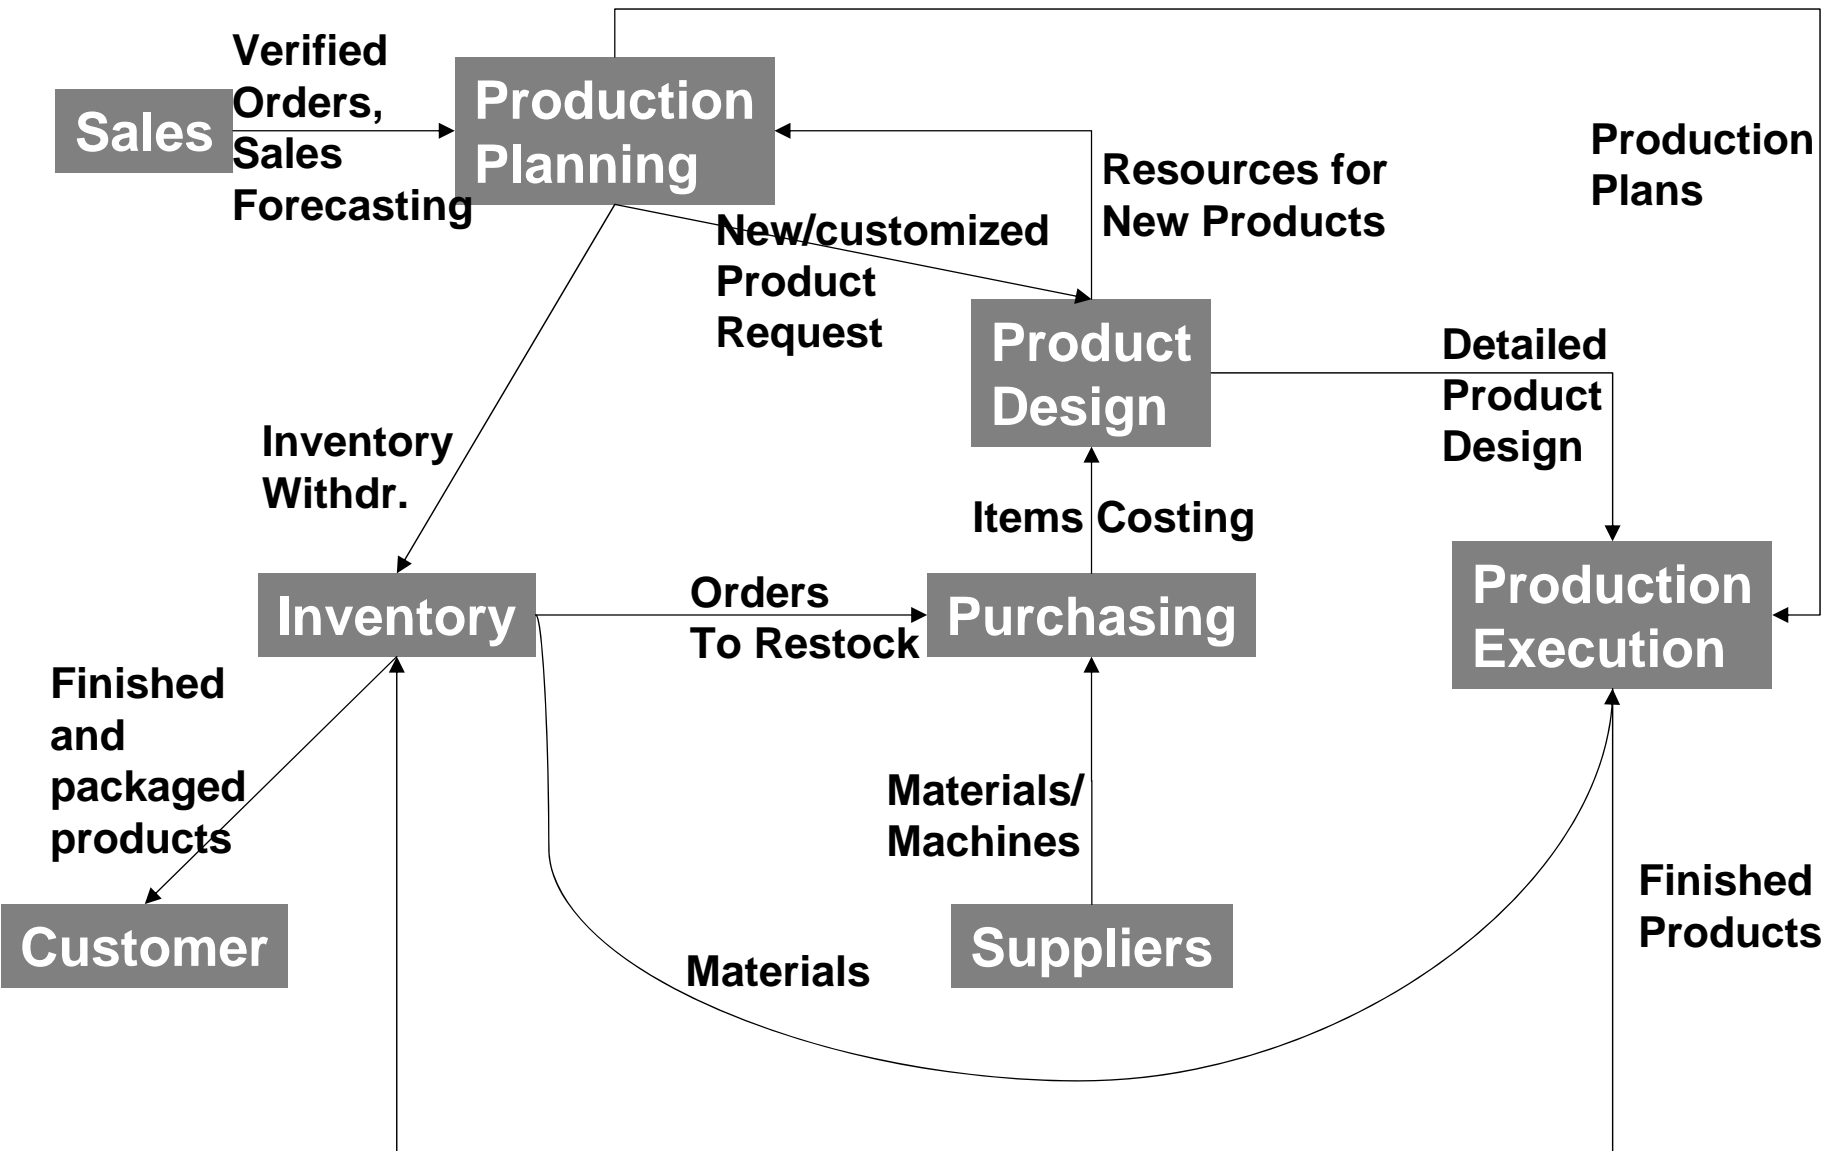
Sales

Verified Orders, Sales Forecasting

Production Planning

Production Plans

Resources for New Products

New/customized Product Request

Product Design

Detailed Product Design

Inventory Withdr.

Items Costing

Inventory

Orders To Restock

Purchasing

Production Execution

Finished and packaged products

Materials/ Machines

Finished Products

Customer

Materials

Suppliers